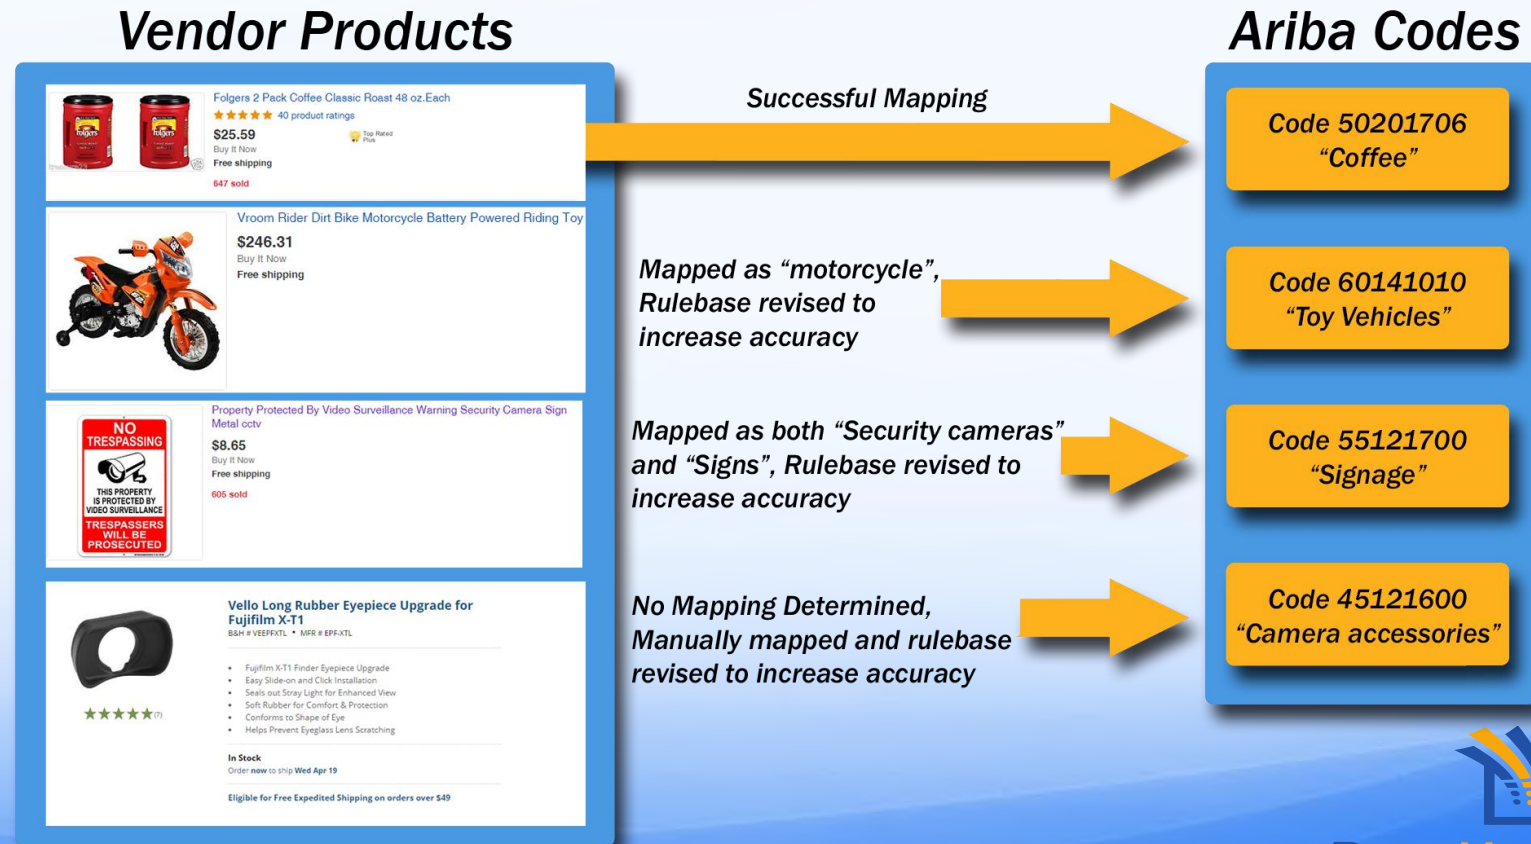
Vendor Products

Ariba Codes

Folgers 2 Pack Coffee Classic Roast 48 oz.Each
★★★★★ 40 product ratings
$25.59
Buy It Now
Free shipping
647 sold
Top Rated Plus

Successful Mapping

Code 50201706
"Coffee"

Vroom Rider Dirt Bike Motorcycle Battery Powered Riding Toy
$246.31
Buy It Now
Free shipping

Mapped as "motorcycle", Rulebase revised to increase accuracy

Code 60141010
"Toy Vehicles"

NO TRESPASSING
THIS PROPERTY IS PROTECTED BY VIDEO SURVEILLANCE
TRESPASSERS WILL BE PROSECUTED

Property Protected By Video Surveillance Warning Security Camera Sign Metal cctv
$8.65
Buy It Now
Free shipping
605 sold

Mapped as both "Security cameras" and "Signs", Rulebase revised to increase accuracy

Code 55121700
"Signage"

Vello Long Rubber Eyepiece Upgrade for Fujifilm X-T1
B&H # VEEPFXTL • MFR # EPF-XTL
★★★★★ (7)
• Fujifilm X-T1 Finder Eyepiece Upgrade
• Easy Slide-on and Click Installation
• Seals out Stray Light for Enhanced View
• Soft Rubber for Comfort & Protection
• Conforms to Shape of Eye
• Helps Prevent Eyeglass Lens Scratching
In Stock
Order now to ship Wed Apr 19
Eligible for Free Expedited Shipping on orders over $49

No Mapping Determined, Manually mapped and rulebase revised to increase accuracy

Code 45121600
"Camera accessories"